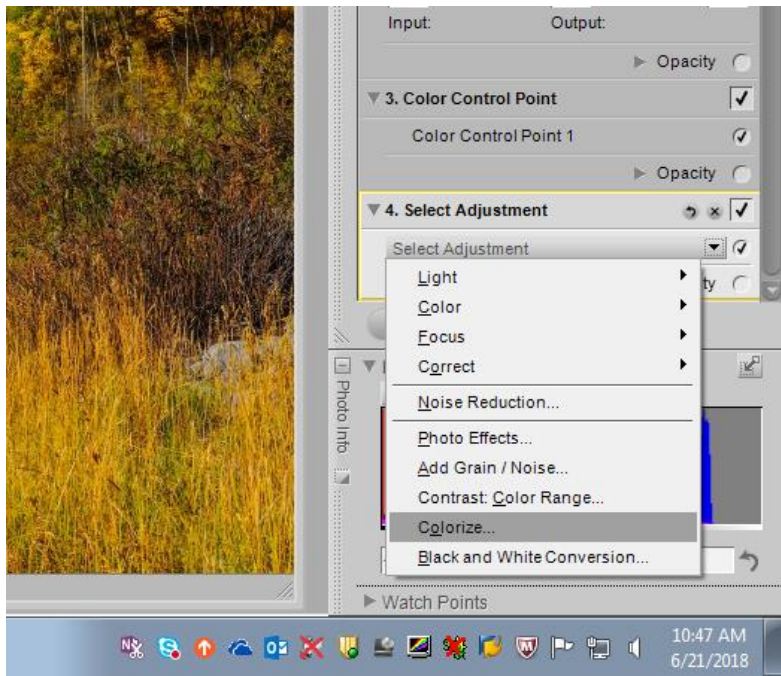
Input: Output:

Opacity

3. Color Control Point

Color Control Point 1

Opacity

4. Select Adjustment

Select Adjustment

Light
Color
Focus
Correct
Noise Reduction...
Photo Effects...
Add Grain / Noise...
Contrast: Color Range...
Colorize...
Black and White Conversion...

ty

Photo Info

Watch Points

10:47 AM
6/21/2018